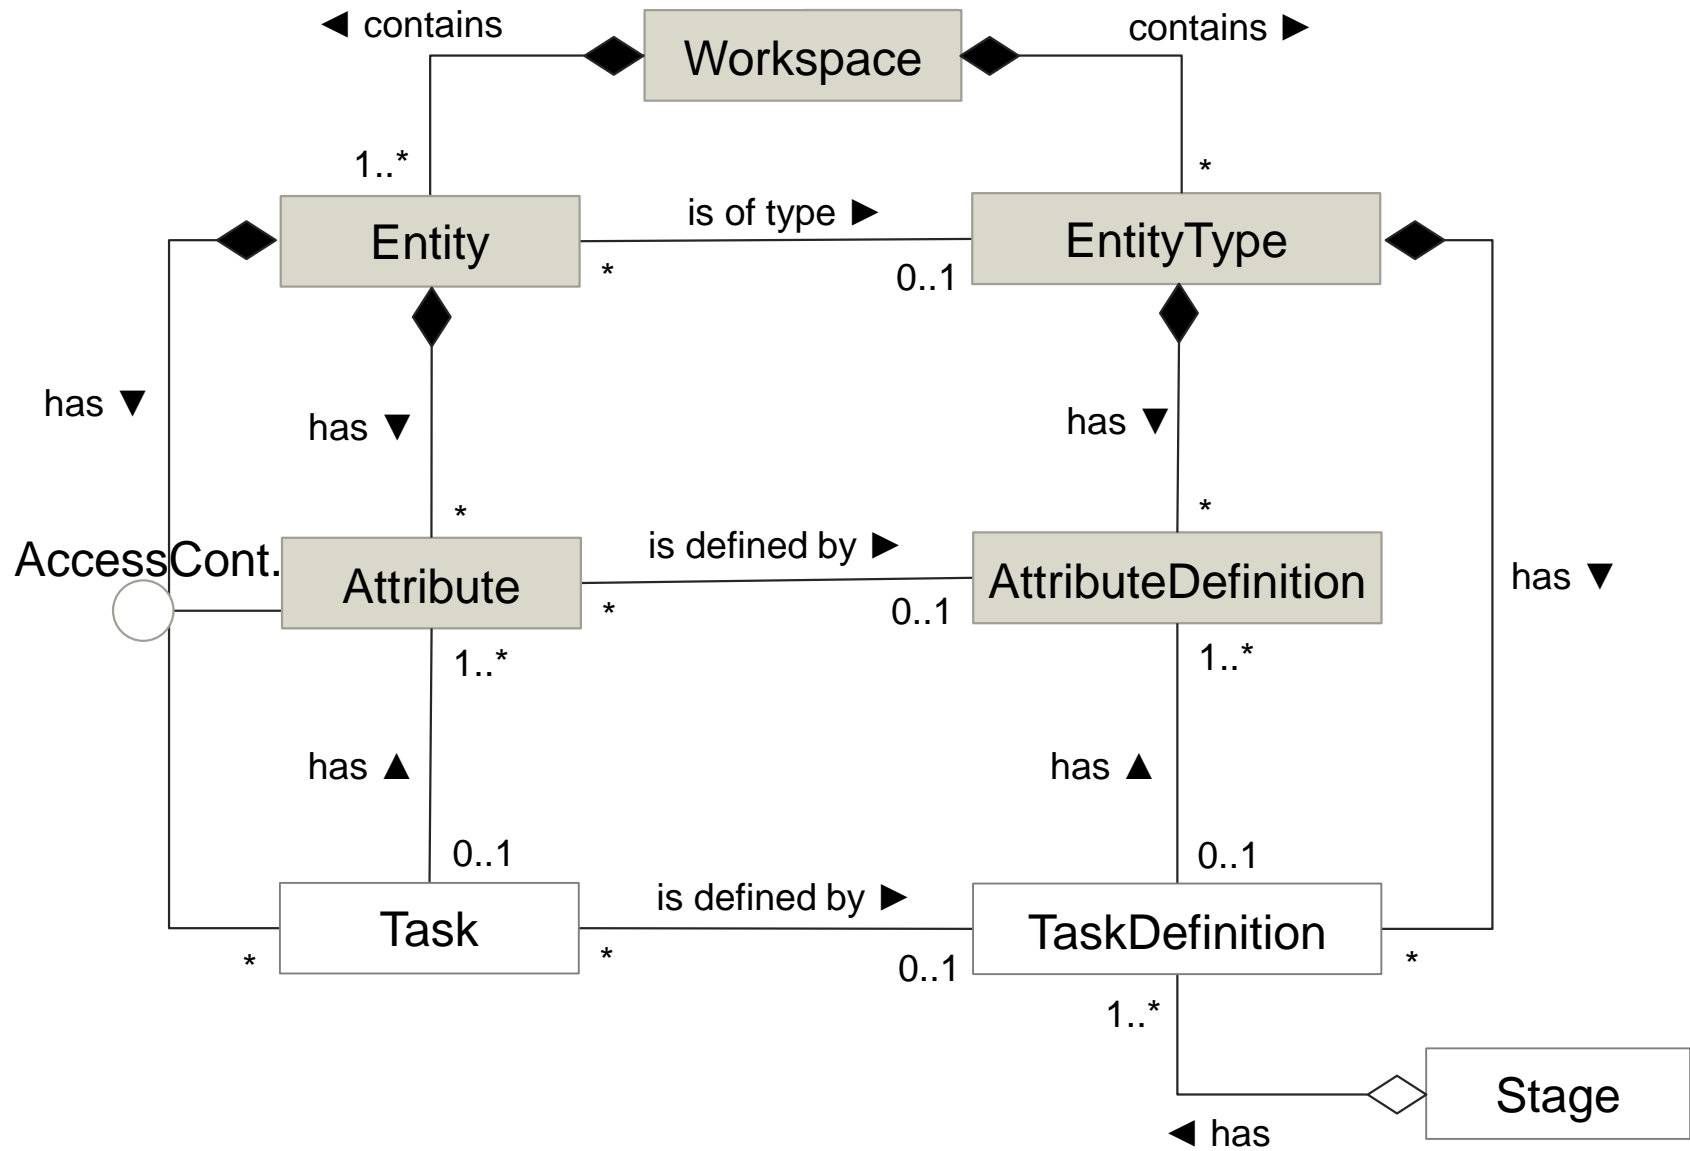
◀ contains

Workspace

contains ▶

1..*

*

Entity

is of type ▶

EntityType

*

0..1

has ▼

has ▼

has ▼

has ▼

*

*

AccessCont.

Attribute

is defined by ▶

AttributeDefinition

*

0..1

1..*

1..*

has ▲

has ▲

0..1

0..1

Task

is defined by ▶

TaskDefinition

*

*

0..1

*

1..*

Stage

◀ has